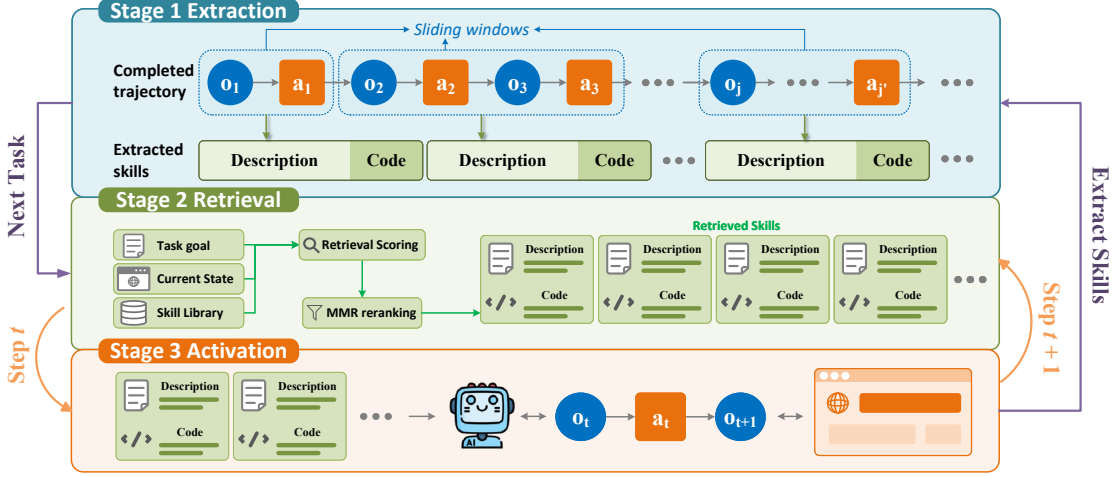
Stage 1 Extraction

Sliding windows

Completed trajectory

$o_1$ $a_1$ $o_2$ $a_2$ $o_3$ $a_3$ ... $o_j$ ... $a_{j'}$ ...

Extracted skills

Description Code ... Description Code ... Description Code ...

Stage 2 Retrieval

Task goal

Current State

Skill Library

Retrieval Scoring

MMR reranking

Retrieved Skills

Description Code Description Code Description Code Description Code ...

Stage 3 Activation

Description Code Description Code ...

AI

$o_t$ $a_t$ $o_{t+1}$

Next Task

Step $t$

Extract Skills

Step $t+1$